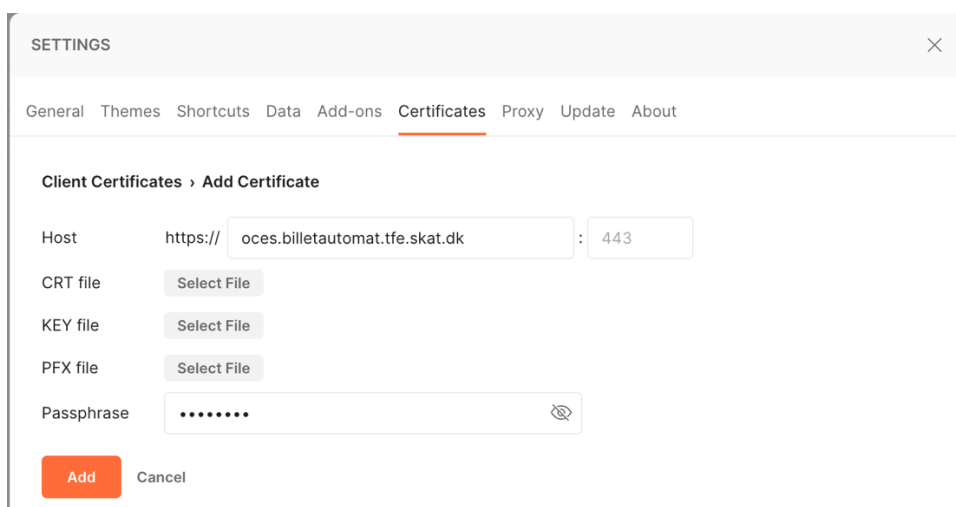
SETTINGS

General Themes Shortcuts Data Add-ons Certificates Proxy Update About

Client Certificates › Add Certificate

Host https:// oces.billetautomat.tfe.skat.dk : 443

CRT file Select File

KEY file Select File

PFX file Select File

Passphrase ••••••••

Add Cancel